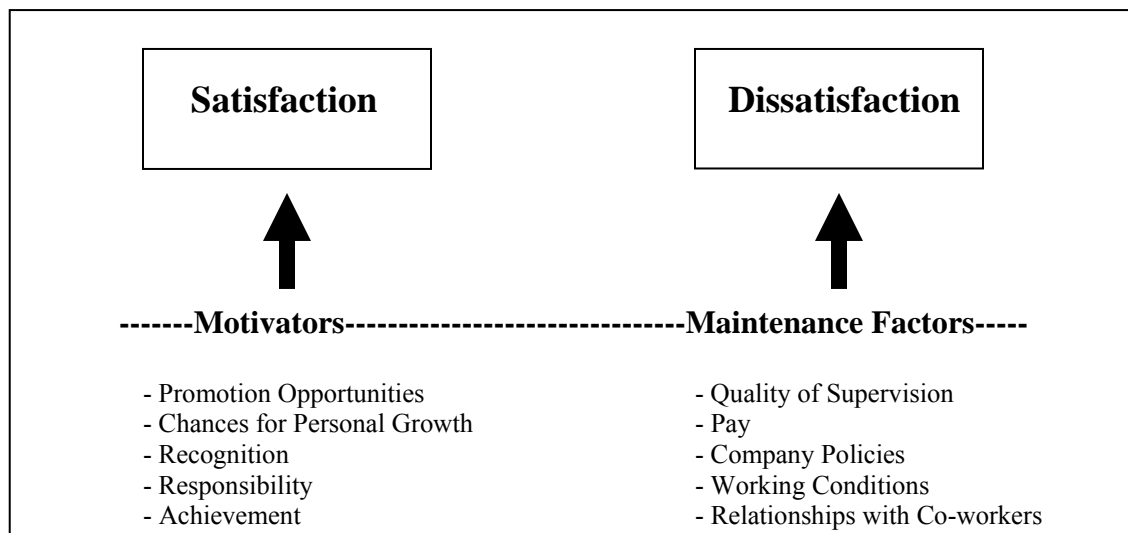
Satisfaction

Dissatisfaction

-------Motivators--------------------------------Maintenance Factors-----

- Promotion Opportunities
- Chances for Personal Growth
- Recognition
- Responsibility
- Achievement

- Quality of Supervision
- Pay
- Company Policies
- Working Conditions
- Relationships with Co-workers